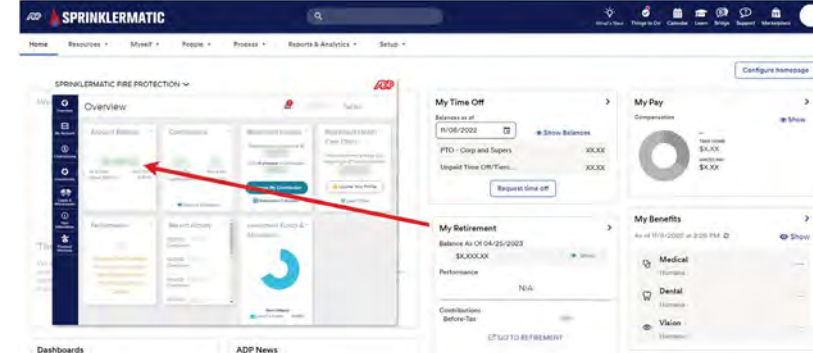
ADP SPRINKLERMATIC

What's New Things to Do Calendar Learn Bridge Support Marketplace

Home Resources Myself People Process Reports & Analytics Setup

Configure homepage

SPRINKLERMATIC FIRE PROTECTION

ADP

Overview

Overview

Account Balance

Contributions

Retirement

My Time Off

Balances as of

11/08/2022

Show Balances

PTO - Corp and Supers XX.XX

Unpaid Time Off/Tiers XX.XX

Request time off

My Pay

Compensation

Show

$X.XX

$X.XX

My Retirement

Balance As Of 04/25/2023

$X,XXX.XX

Performance

N/A

Contributions Before-Tax

GO TO RETIREMENT

My Benefits

As of 11/8/2022 at 9:26 PM

Show

Medical

Humana

Dental

Humana

Vision

Humana

Dashboards

ADP News